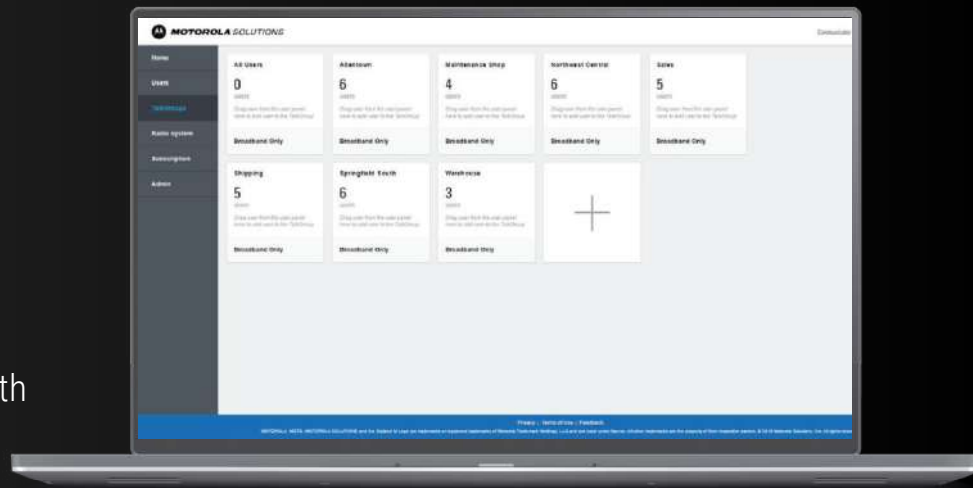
th

MOTOROLA SOLUTIONS

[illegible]

Home

Users

Talkgroups

Radio system

Subscription

Admin

All Users

0

users

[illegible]

Broadband Only

Allentown

6

users

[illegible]

Broadband Only

Maintenance Shop

4

users

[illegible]

Broadband Only

Northwest Central

6

users

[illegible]

Broadband Only

Sales

5

users

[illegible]

Broadband Only

Shipping

5

users

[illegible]

Broadband Only

Springfield South

6

users

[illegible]

Broadband Only

Warehouse

3

users

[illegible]

Broadband Only

Privacy | Terms of Use | Feedback

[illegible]